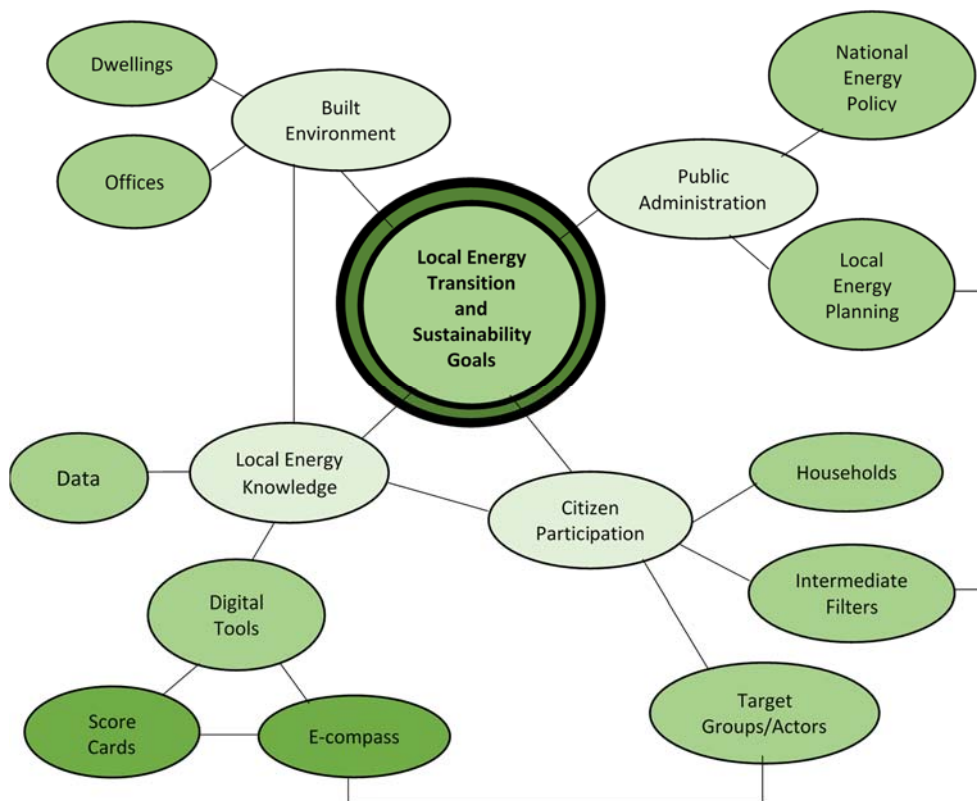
Dwellings

Built Environment

Offices

National Energy Policy

Public Administration

Local Energy Planning

Local Energy Transition and Sustainability Goals

Data

Local Energy Knowledge

Citizen Participation

Households

Intermediate Filters

Digital Tools

Score Cards

E-compass

Target Groups/Actors